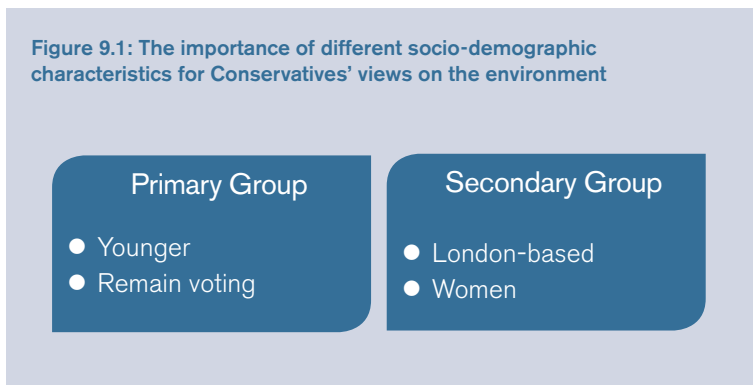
Figure 9.1: The importance of different socio-demographic characteristics for Conservatives' views on the environment

Primary Group

- Younger
- Remain voting

Secondary Group

- London-based
- Women